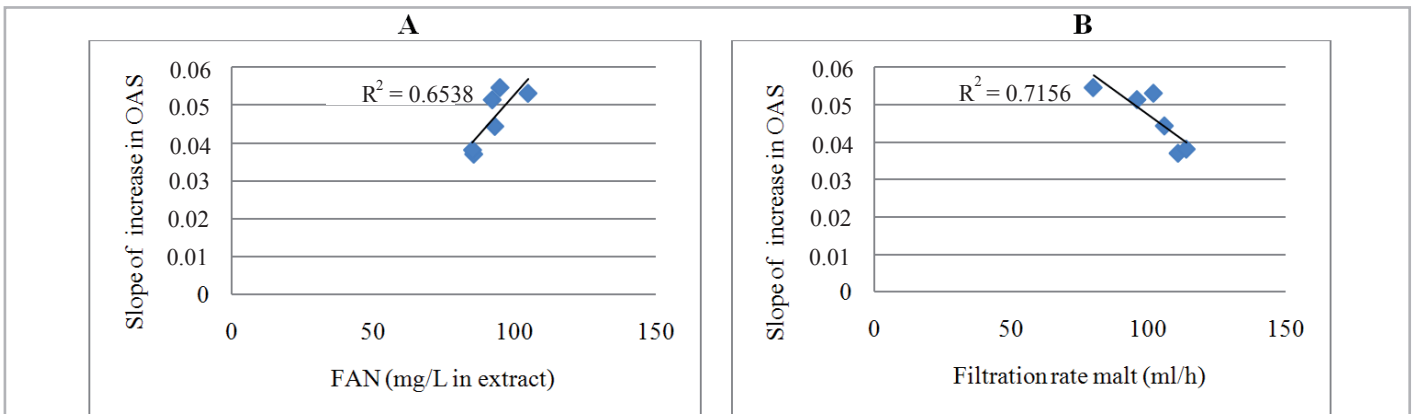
A

Slope of increase in OAS

0.06
0.05
0.04
0.03
0.02
0.01
0

$R^2 = 0.6538$

0 50 100 150

FAN (mg/L in extract)

B

Slope of increase in OAS

0.06
0.05
0.04
0.03
0.02
0.01
0

$R^2 = 0.7156$

0 50 100 150

Filtration rate malt (ml/h)